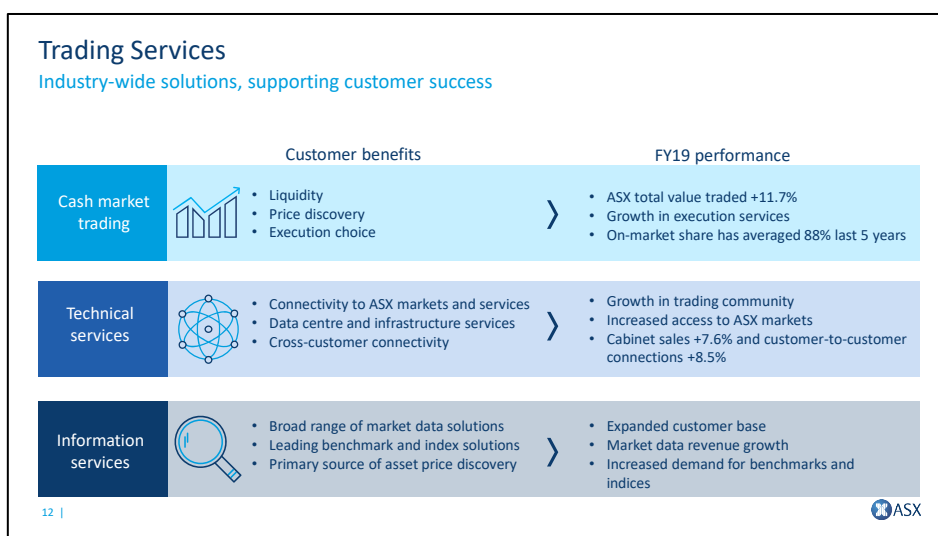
Trading Services
Industry-wide solutions, supporting customer success

Customer benefits

FY19 performance

Cash market trading

- Liquidity
- Price discovery
- Execution choice

- ASX total value traded +11.7%
- Growth in execution services
- On-market share has averaged 88% last 5 years

Technical services

- Connectivity to ASX markets and services
- Data centre and infrastructure services
- Cross-customer connectivity

- Growth in trading community
- Increased access to ASX markets
- Cabinet sales +7.6% and customer-to-customer connections +8.5%

Information services

- Broad range of market data solutions
- Leading benchmark and index solutions
- Primary source of asset price discovery

- Expanded customer base
- Market data revenue growth
- Increased demand for benchmarks and indices

12 |

ASX